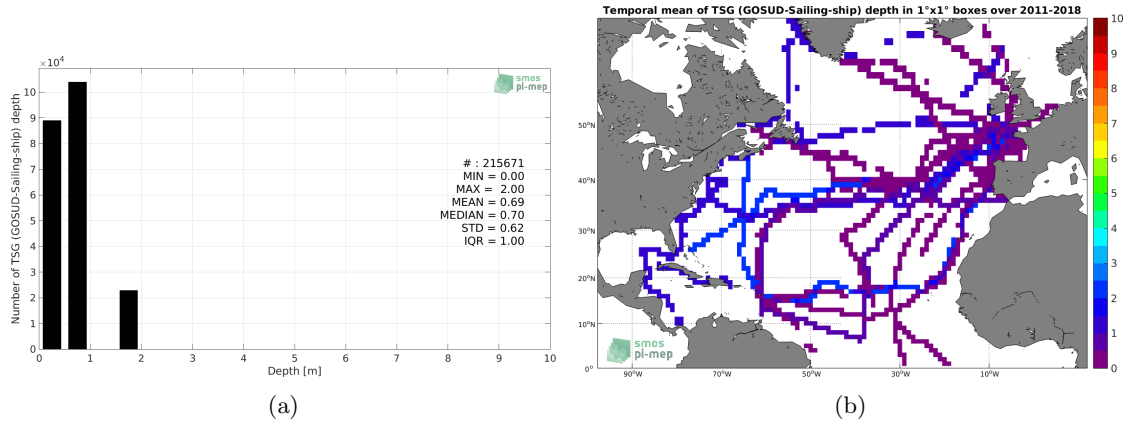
$\times10^4$

smos pi-mep

Number of TSG (GOSUD-Sailing-ship) depth

10
9
8
7
6
5
4
3
2
1
0

# : 215671
MIN = 0.00
MAX = 2.00
MEAN = 0.69
MEDIAN = 0.70
STD = 0.62
IQR = 1.00

0 1 2 3 4 5 6 7 8 9 10

Depth [m]

(a)

Temporal mean of TSG (GOSUD-Sailing-ship) depth in 1°x1° boxes over 2011-2018

50°N
40°N
30°N
20°N
10°N
0°

90°W 70°W 50°W 30°W 10°W

smos pi-mep

10
9
8
7
6
5
4
3
2
1
0

(b)